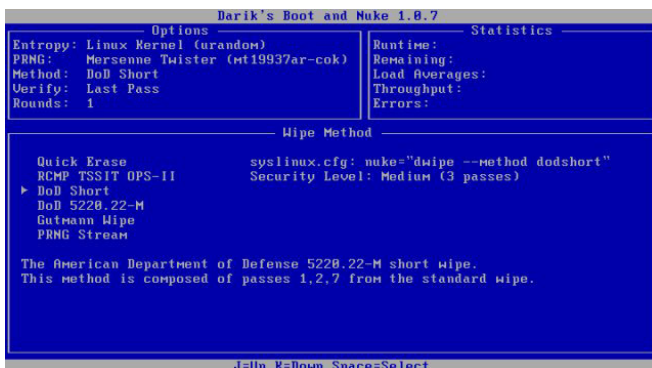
Darik's Boot and Nuke 1.0.7

Options
Entropy: Linux Kernel (urandom)
PRNG: Mersenne Twister (mt19937ar-cok)
Method: DoD Short
Verify: Last Pass
Rounds: 1

Statistics
Runtime:
Remaining:
Load Averages:
Throughput:
Errors:

Wipe Method

Quick Erase
RCMP TSSIT OPS-II
▸ DoD Short
DoD 5220.22-M
Gutmann Wipe
PRNG Stream

syslinux.cfg: nuke="dwipe --method dodshort"
Security Level: Medium (3 passes)

The American Department of Defense 5220.22-M short wipe.
This method is composed of passes 1,2,7 from the standard wipe.

J=Up K=Down Space=Select